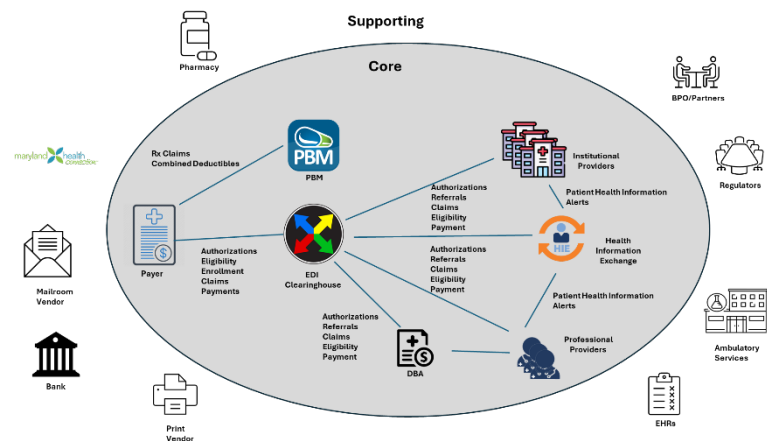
Supporting

Pharmacy

Core

BPO/Partners

maryland health connection

Rx Claims
Combined Deductibles

PBM

PBM

Institutional Providers

Regulators

Authorizations
Referrals
Claims
Eligibility
Payment

Patient Health Information
Alerts

Payer

Authorizations
Eligibility
Enrollment
Claims
Payments

EDI Clearinghouse

Authorizations
Referrals
Claims
Eligibility
Payment

HIE

Health Information Exchange

Mailroom Vendor

Patient Health Information
Alerts

Authorizations
Referrals
Claims
Eligibility
Payment

Ambulatory Services

Professional Providers

Bank

DBA

Print Vendor

EHRs